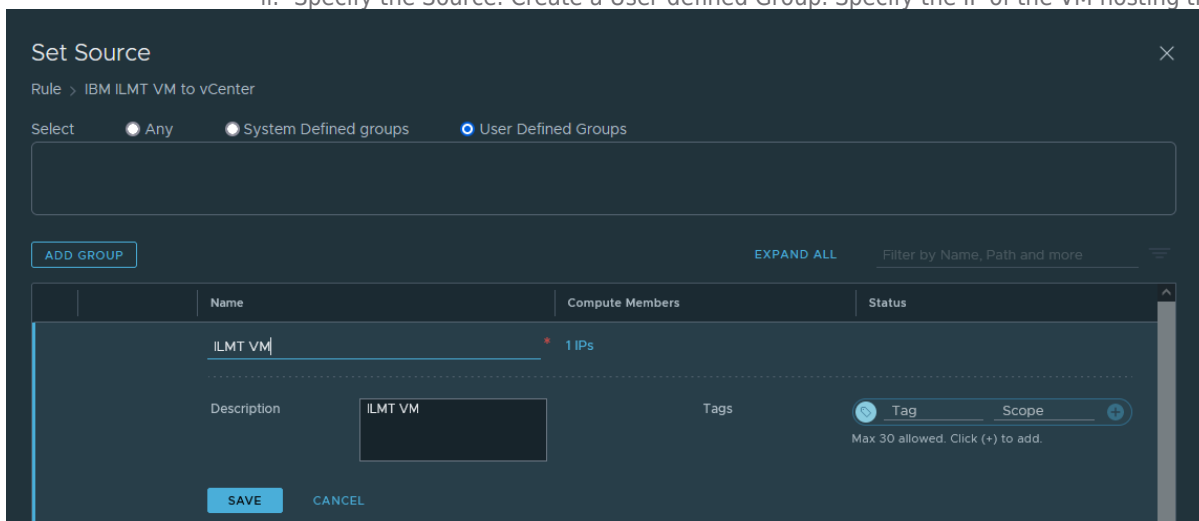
ii. Specify the Source. Create a User-defined Group. Specify the IP of the VM hosting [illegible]

Set Source

Rule > IBM ILMT VM to vCenter

Select Any System Defined groups User Defined Groups

ADD GROUP

EXPAND ALL

Filter by Name, Path and more

| | | Name | Compute Members | Status |
|---|---|---|---|---|
| | | ILMT VM * | 1 IPs | |

Description ILMT VM

Tags Tag Scope

Max 30 allowed. Click (+) to add.

SAVE CANCEL